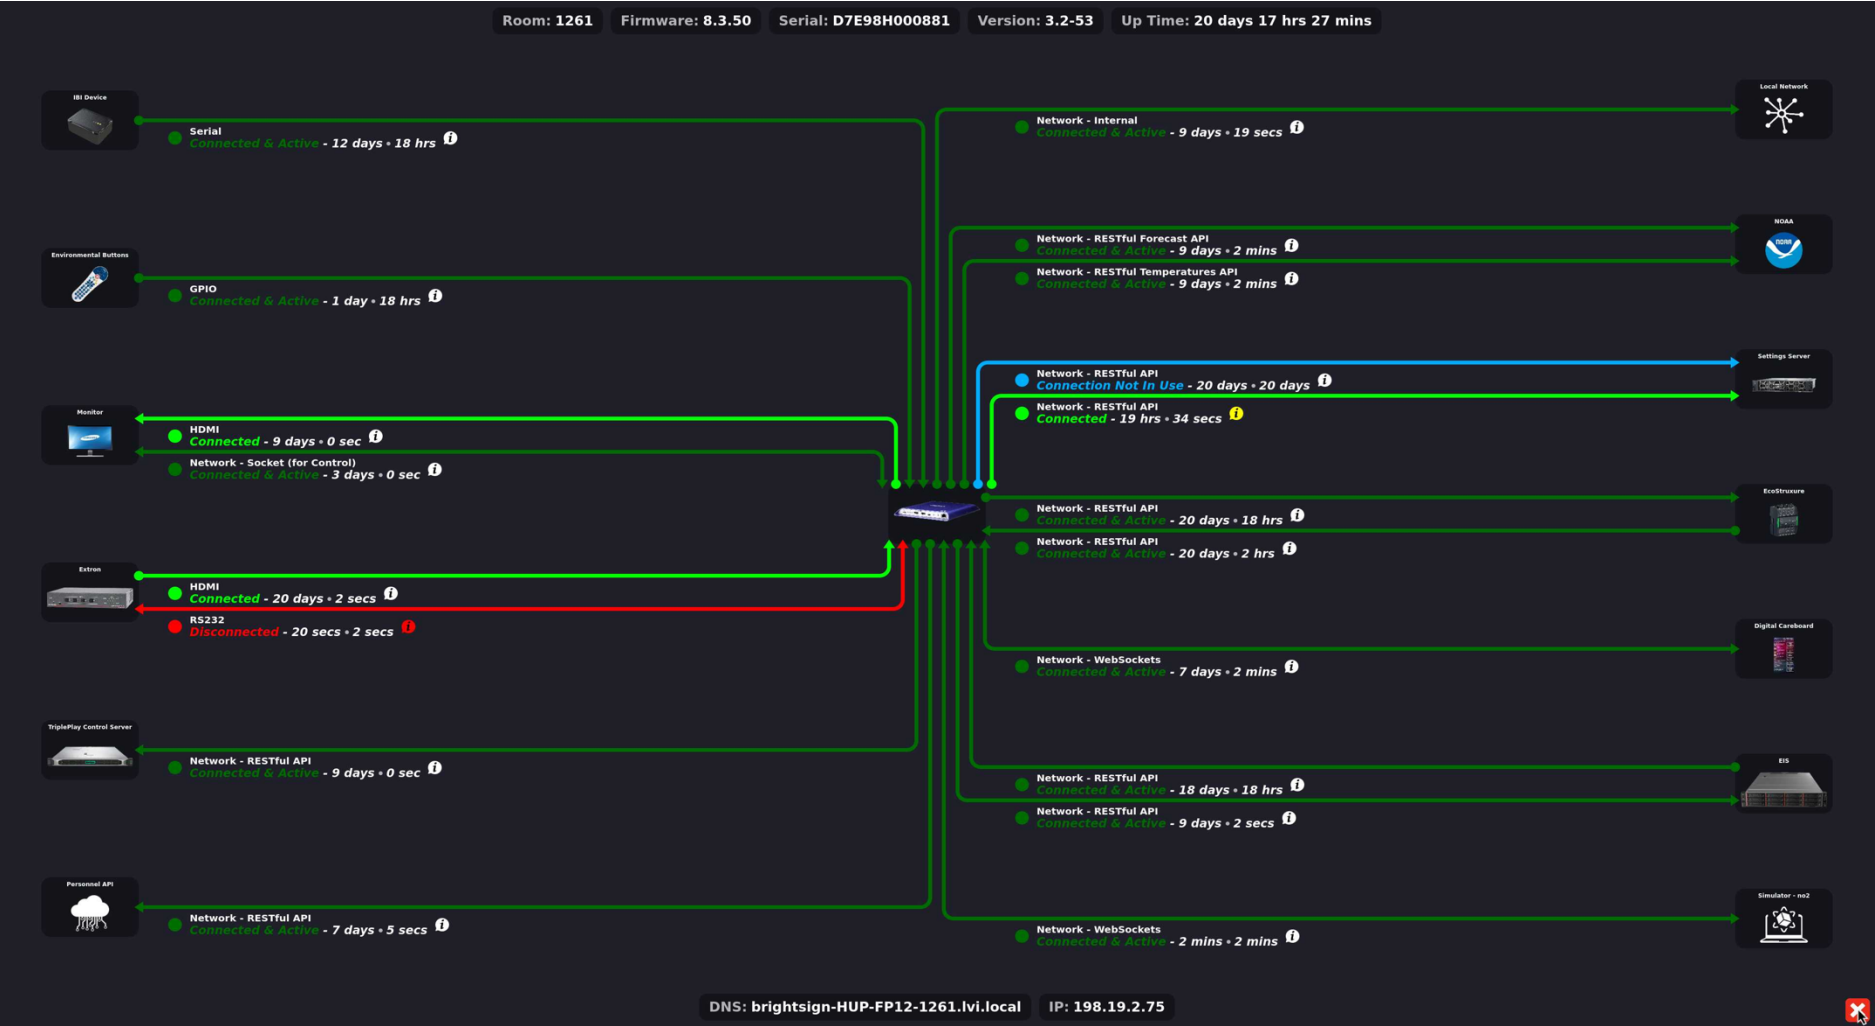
Room: 1261 Firmware: 8.3.50 Serial: D7E98H000881 Version: 3.2-53 Up Time: 20 days 17 hrs 27 mins

IBI Device
Serial
Connected & Active - 12 days • 18 hrs

Environmental Buttons
GPIO
Connected & Active - 1 day • 18 hrs

Monitor
HDMI
Connected - 9 days • 0 sec
Network - Socket (for Control)
Connected & Active - 3 days • 0 sec

Extron
HDMI
Connected - 20 days • 2 secs
RS232
Disconnected - 20 secs • 2 secs

TriplePlay Control Server
Network - RESTful API
Connected & Active - 9 days • 0 sec

Personnel API
Network - RESTful API
Connected & Active - 7 days • 5 secs

Local Network
Network - Internal
Connected & Active - 9 days • 19 secs

NOAA
Network - RESTful Forecast API
Connected & Active - 9 days • 2 mins
Network - RESTful Temperatures API
Connected & Active - 9 days • 2 mins

Settings Server
Network - RESTful API
Connection Not In Use - 20 days • 20 days
Network - RESTful API
Connected - 19 hrs • 34 secs

EcoStruxure
Network - RESTful API
Connected & Active - 20 days • 18 hrs
Network - RESTful API
Connected & Active - 20 days • 2 hrs

Digital Careboard
Network - WebSockets
Connected & Active - 7 days • 2 mins

EIS
Network - RESTful API
Connected & Active - 18 days • 18 hrs
Network - RESTful API
Connected & Active - 9 days • 2 secs

Simulator - no2
Network - WebSockets
Connected & Active - 2 mins • 2 mins

DNS: brightsign-HUP-FP12-1261.lvi.local IP: 198.19.2.75